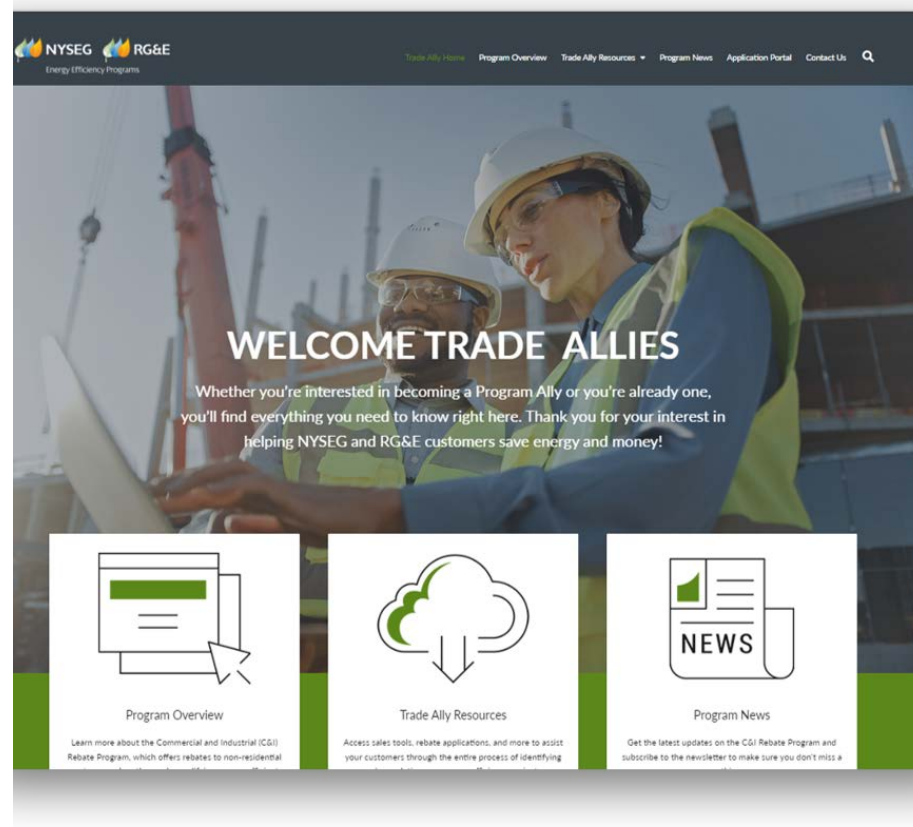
NYSEG RG&E
Energy Efficiency Programs

Trade Ally Home Program Overview Trade Ally Resources Program News Application Portal Contact Us

WELCOME TRADE ALLIES

Whether you're interested in becoming a Program Ally or you're already one, you'll find everything you need to know right here. Thank you for your interest in helping NYSEG and RG&E customers save energy and money!

Program Overview

Learn more about the Commercial and Industrial (C&I) Rebate Program, which offers rebates to non-residential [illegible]

NEWS

Trade Ally Resources

Access sales tools, rebate applications, and more to assist your customers through the entire process of identifying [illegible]

Program News

Get the latest updates on the C&I Rebate Program and subscribe to the newsletter to make sure you don't miss a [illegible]